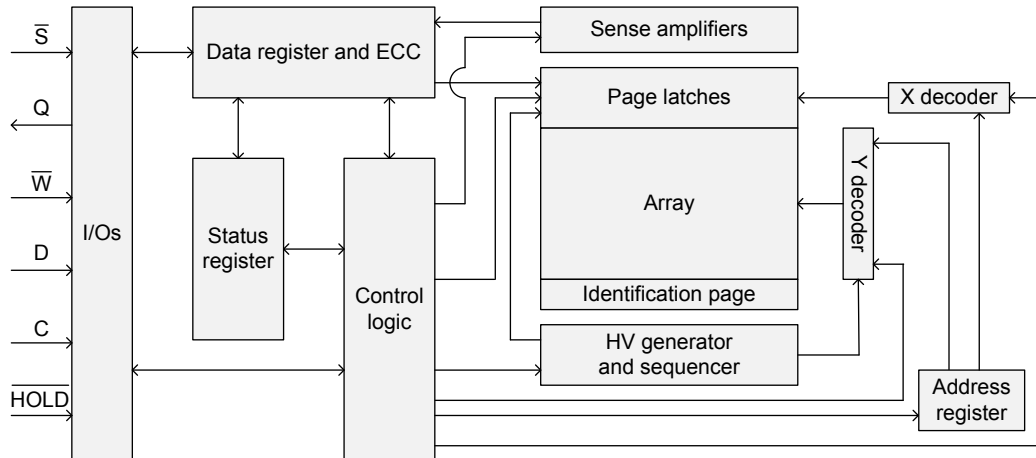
$\overline{S}$

Q

$\overline{W}$

D

C

$\overline{HOLD}$

I/Os

Data register and ECC

Status register

Control logic

Sense amplifiers

Page latches

X decoder

Array

Y decoder

Identification page

HV generator and sequencer

Address register